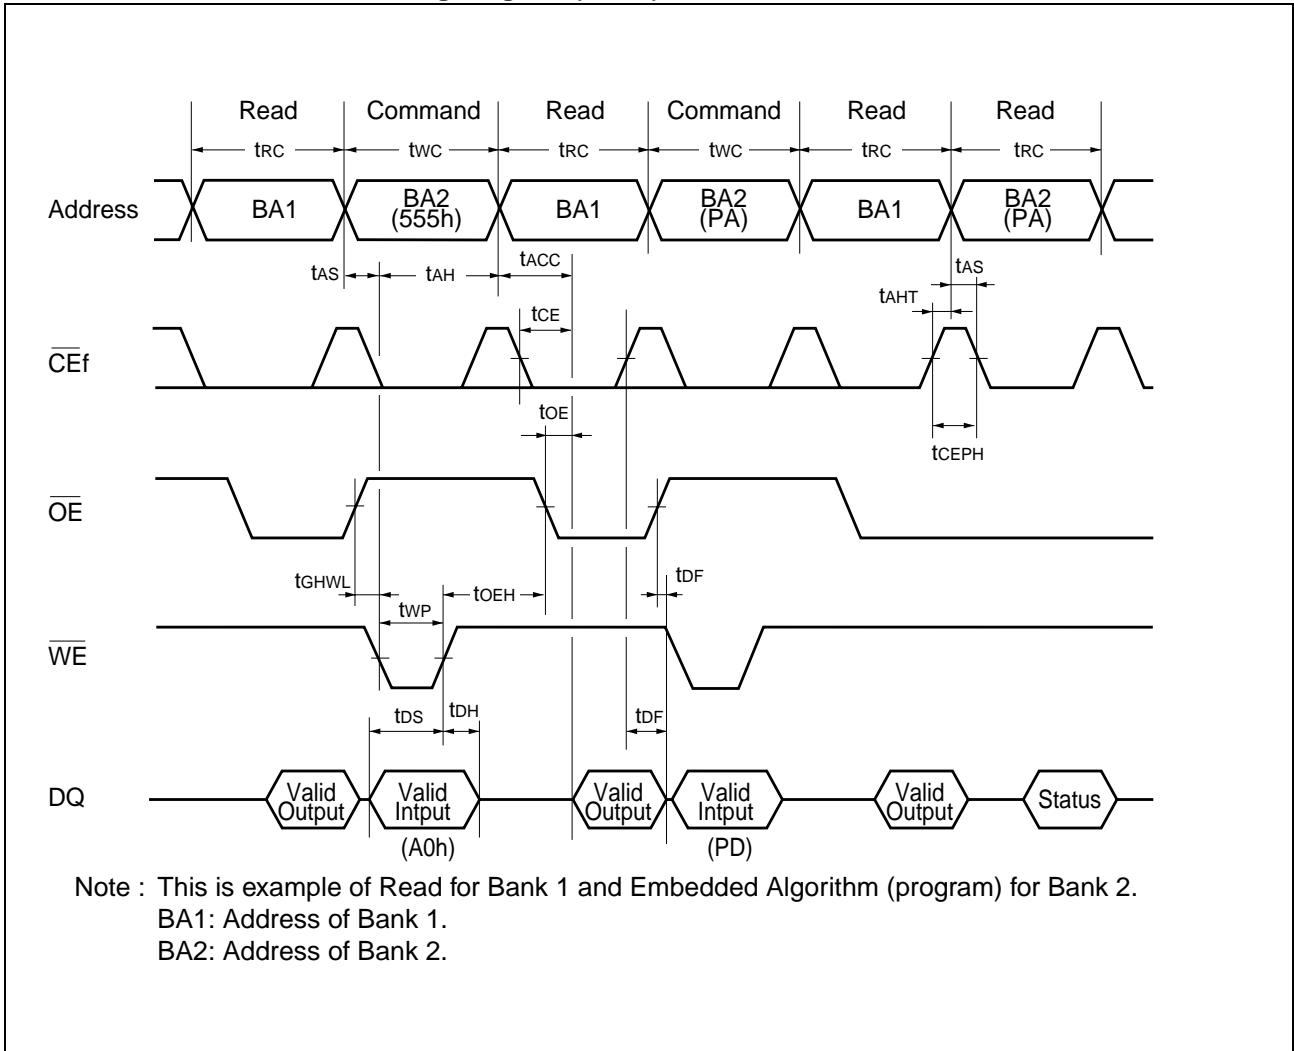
Read Command Read Command Read Read

tRC tWC tRC tWC tRC tRC

Address BA1 BA2 (555h) BA1 BA2 (PA) BA1 BA2 (PA)

tAS tAH tACC tAS tAHT

tCE

$\overline{CE}$f

tOE

tCEPH

$\overline{OE}$

tGHWL tWP tOEH tDF

$\overline{WE}$

tDS tDH tDF

DQ Valid Output Valid Intput (A0h) Valid Output Valid Intput (PD) Valid Output Status

Note : This is example of Read for Bank 1 and Embedded Algorithm (program) for Bank 2.
BA1: Address of Bank 1.
BA2: Address of Bank 2.